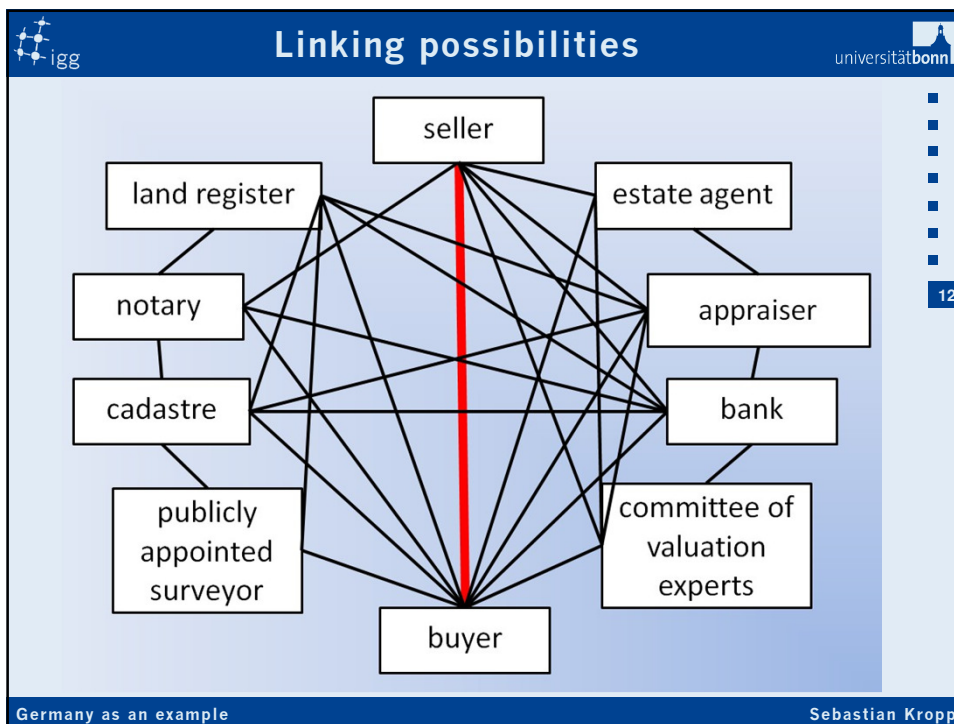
igg

Linking possibilities

universitätbonn

seller

land register

estate agent

notary

appraiser

cadastre

bank

publicly appointed surveyor

committee of valuation experts

buyer

12

Germany as an example

Sebastian Kropp